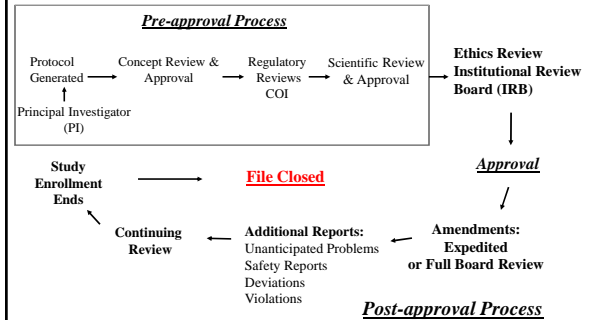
Pre-approval Process

Protocol Generated

Principal Investigator (PI)

Concept Review & Approval

Regulatory Reviews COI

Scientific Review & Approval

Ethics Review Institutional Review Board (IRB)

Approval

Amendments: Expedited or Full Board Review

Additional Reports: Unanticipated Problems Safety Reports Deviations Violations

Continuing Review

Study Enrollment Ends

File Closed

Post-approval Process